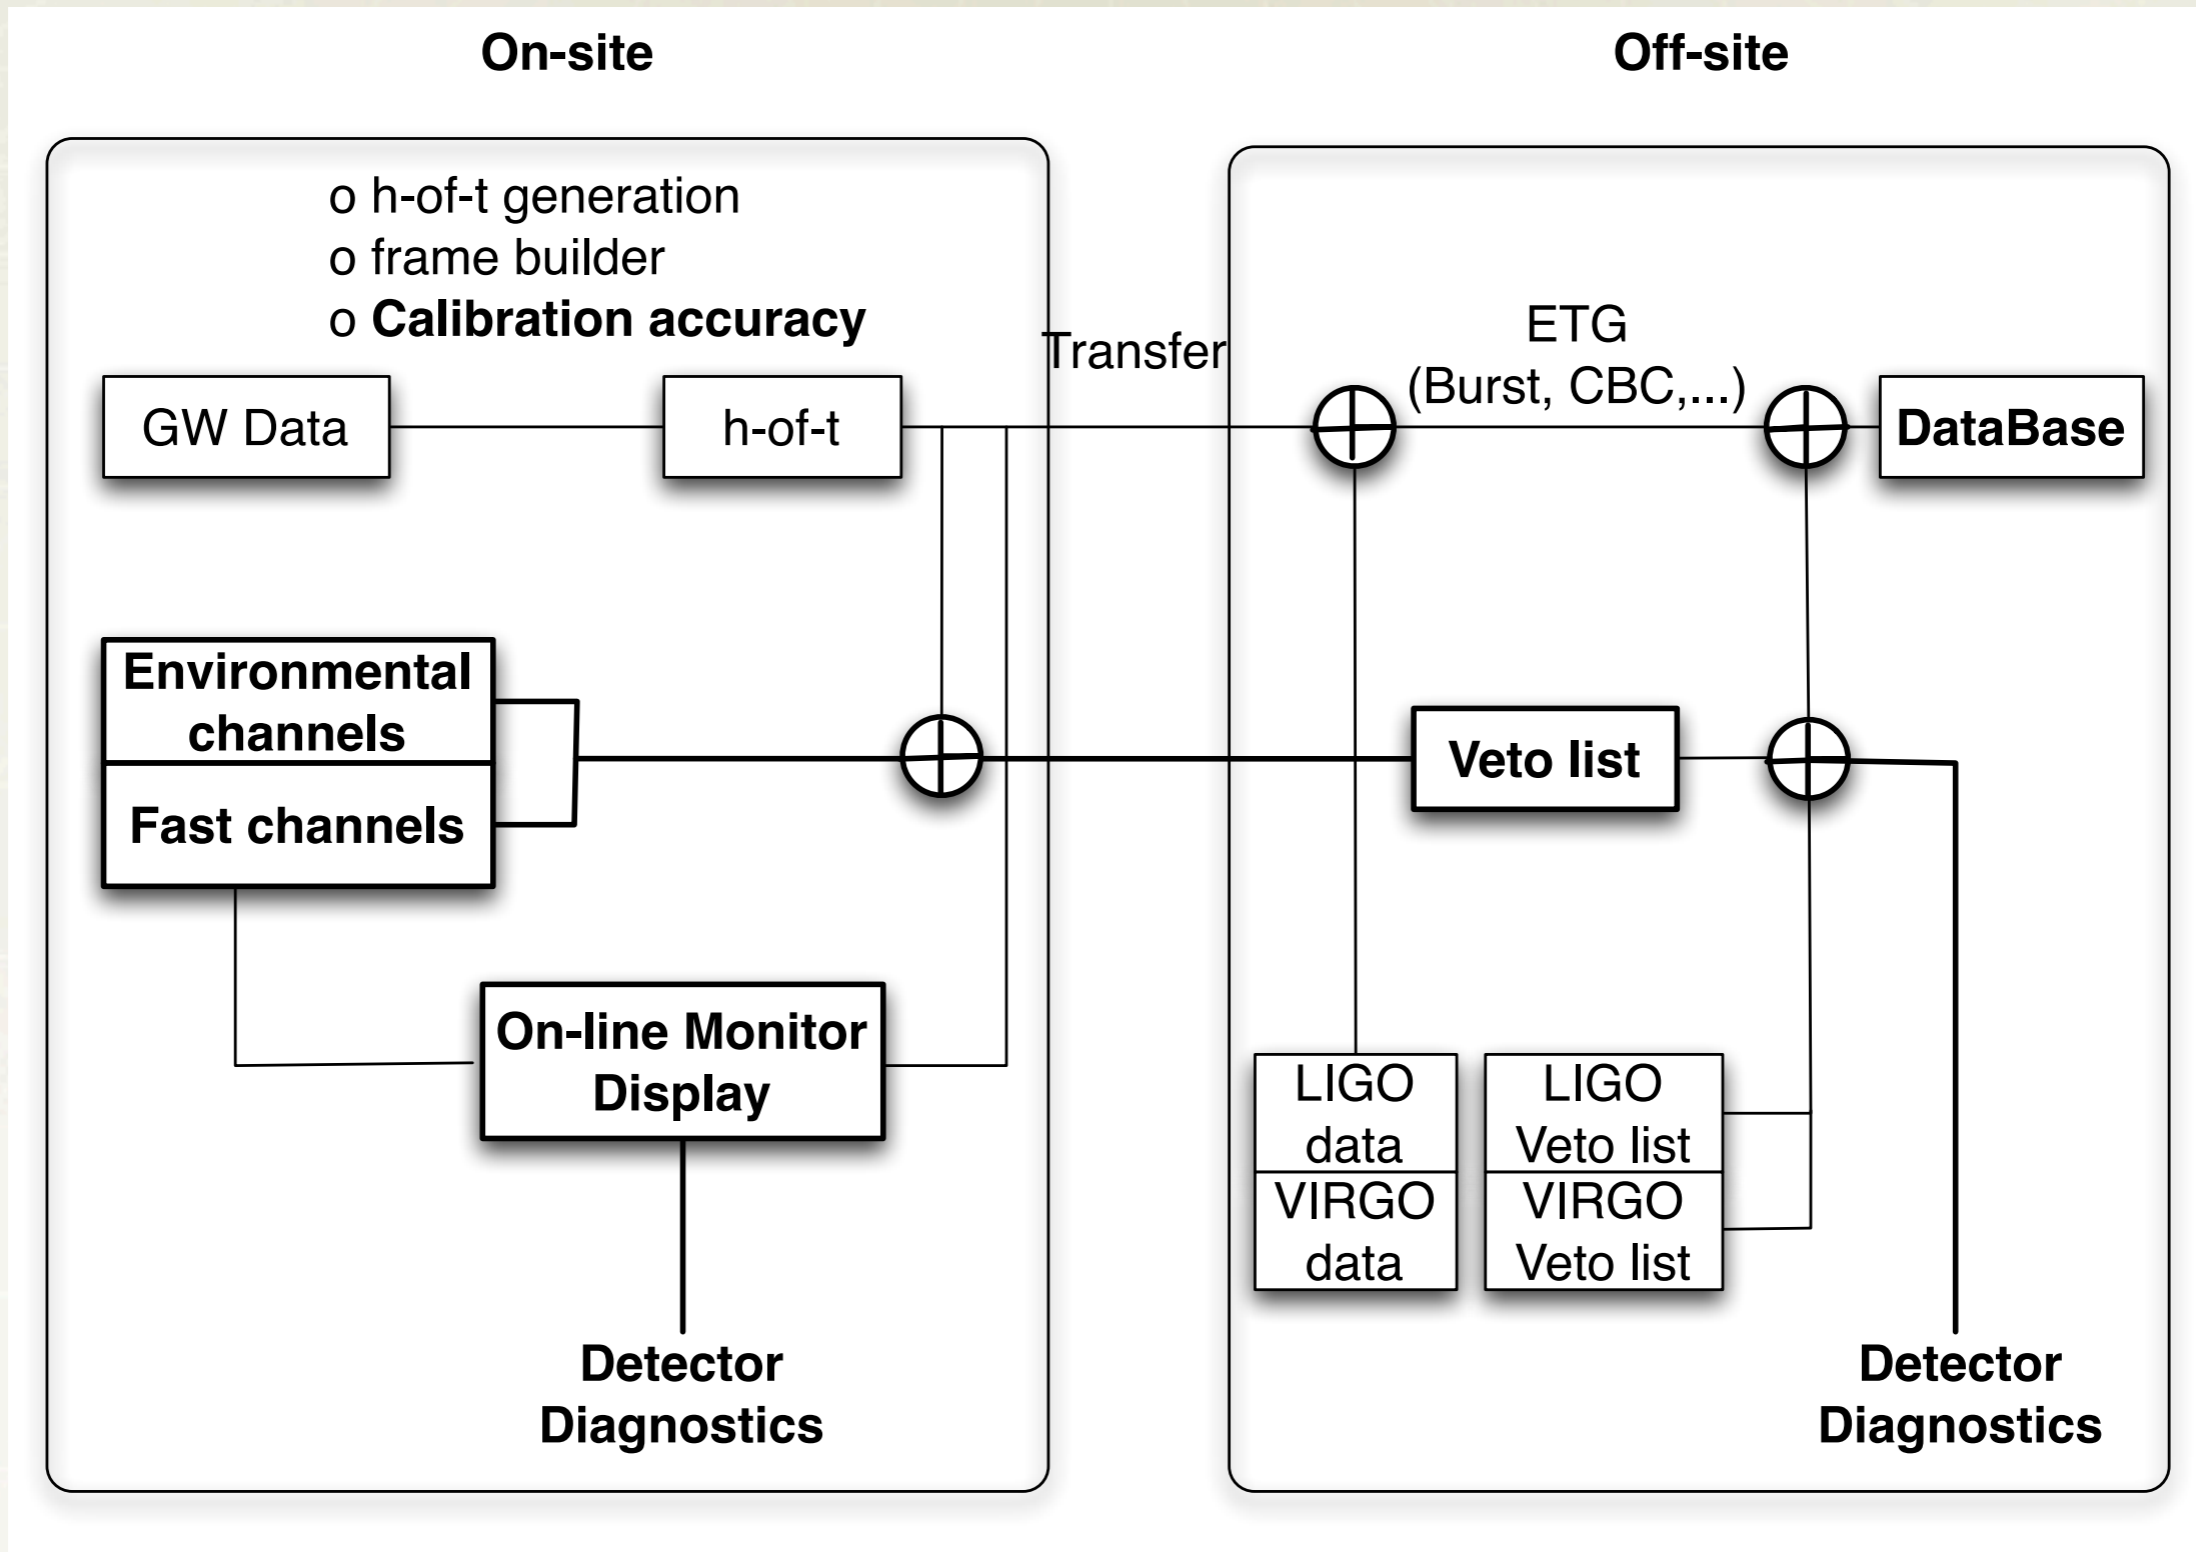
On-site

Off-site

o h-of-t generation
o frame builder
o **Calibration accuracy**

Transfer

GW Data

h-of-t

ETG
(Burst, CBC,...)

DataBase

Environmental channels

Fast channels

Veto list

On-line Monitor Display

LIGO data

VIRGO data

LIGO Veto list

VIRGO Veto list

Detector Diagnostics

Detector Diagnostics